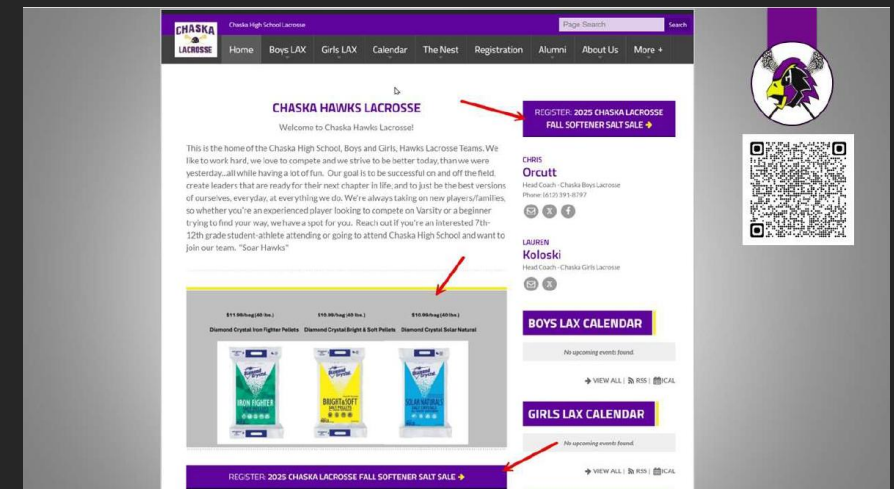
CHASKA LACROSSE

Chaska High School Lacrosse

Page Search

Search

Home | Boys LAX | Girls LAX | Calendar | The Nest | Registration | Alumni | About Us | More +

CHASKA HAWKS LACROSSE

Welcome to Chaska Hawks Lacrosse!

This is the home of the Chaska High School, Boys and Girls, Hawks Lacrosse Teams. We like to work hard, we love to compete and we strive to be better today, than we were yesterday...all while having a lot of fun. Our goal is to be successful on and off the field, create leaders that are ready for their next chapter in life, and to just be the best versions of ourselves, everyday, at everything we do. We're always taking on new players/families, so whether you're an experienced player looking to compete on Varsity or a beginner trying to find your way, we have a spot for you. Reach out if you're an interested 7th-12th grade student-athlete attending or going to attend Chaska High School and want to join our team. "Soar Hawks"

$11.00/bag (40 lbs.)
Diamond Crystal Iron Fighter Pellets

$10.00/bag (40 lbs.)
Diamond Crystal Bright & Soft Pellets

$10.00/bag (40 lbs.)
Diamond Crystal Solar Natural

IRON FIGHTER

BRIGHT & SOFT

SOLAR NATURALS

REGISTER: 2025 CHASKA LACROSSE FALL SOFTENER SALT SALE →

REGISTER: 2025 CHASKA LACROSSE FALL SOFTENER SALT SALE →

CHRIS
Orcutt
Head Coach - Chaska Boys Lacrosse
Phone: (612) 391-8797

LAUREN
Koloski
Head Coach - Chaska Girls Lacrosse

BOYS LAX CALENDAR

No upcoming events found

VIEW ALL | RSS | ICAL

GIRLS LAX CALENDAR

No upcoming events found

VIEW ALL | RSS | ICAL